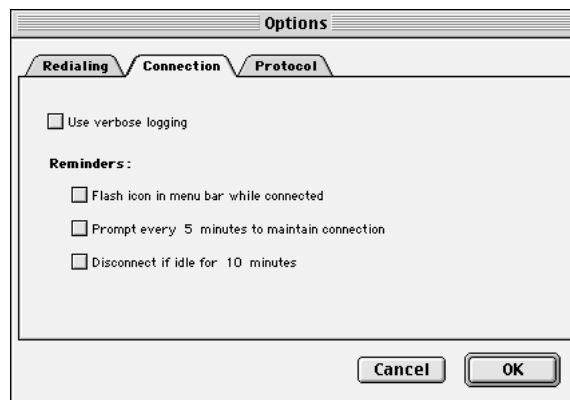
Options

Redialing
Connection
Protocol

Use verbose logging

Reminders:

Flash icon in menu bar while connected

Prompt every 5 minutes to maintain connection

Disconnect if idle for 10 minutes

Cancel
OK